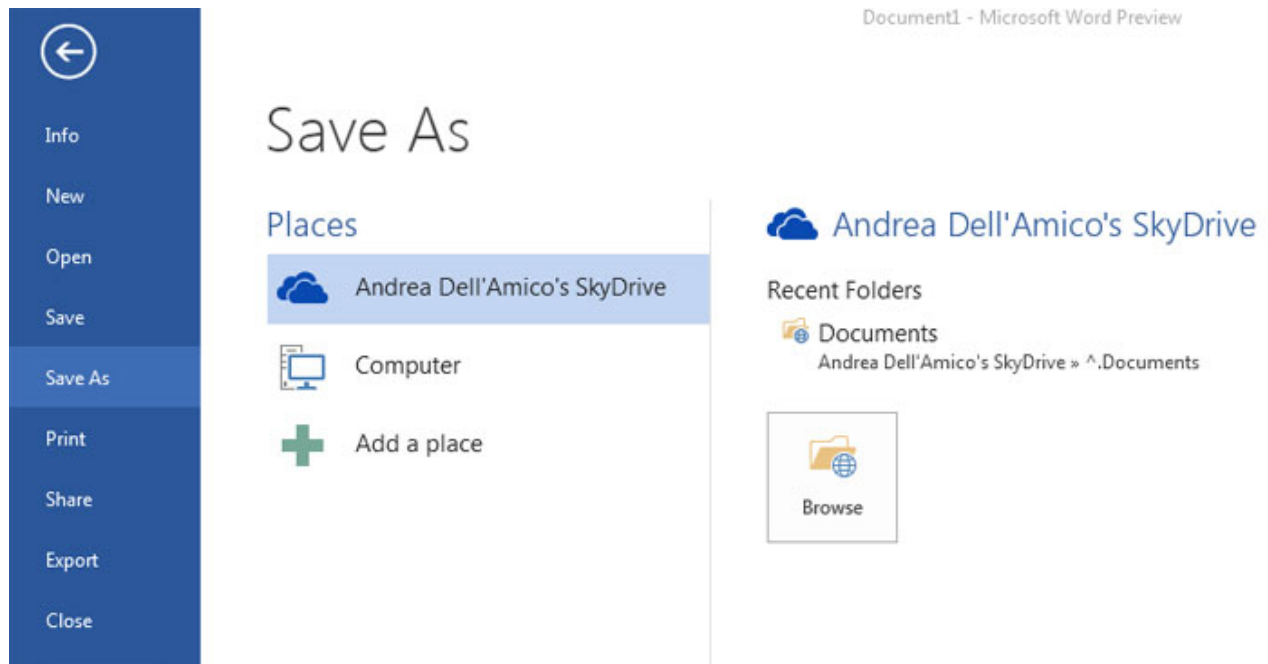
Document1 - Microsoft Word Preview

Info
New
Open
Save
Save As
Print
Share
Export
Close

Save As

Places

Andrea Dell'Amico's SkyDrive

Computer

Add a place

Andrea Dell'Amico's SkyDrive

Recent Folders

Documents
Andrea Dell'Amico's SkyDrive » ^.Documents

Browse